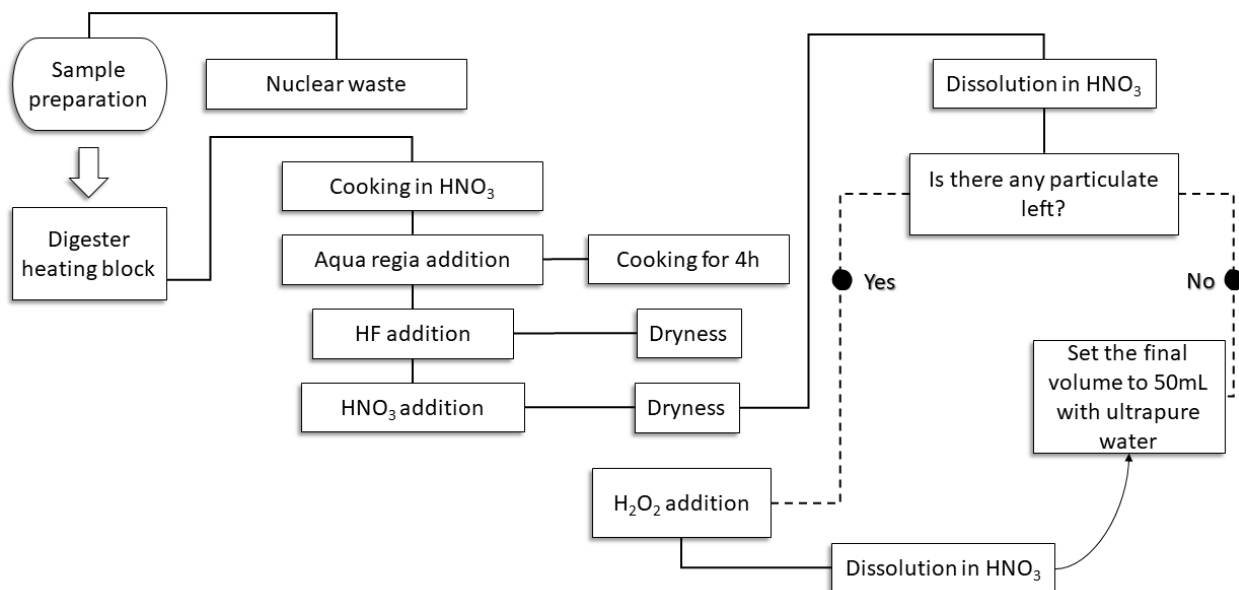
Sample preparation

Nuclear waste

Digester heating block

Cooking in $HNO_3$

Aqua regia addition

Cooking for 4h

HF addition

Dryness

$HNO_3$ addition

Dryness

Dissolution in $HNO_3$

Is there any particulate left?

Yes

No

Set the final volume to 50mL with ultrapure water

$H_2O_2$ addition

Dissolution in $HNO_3$